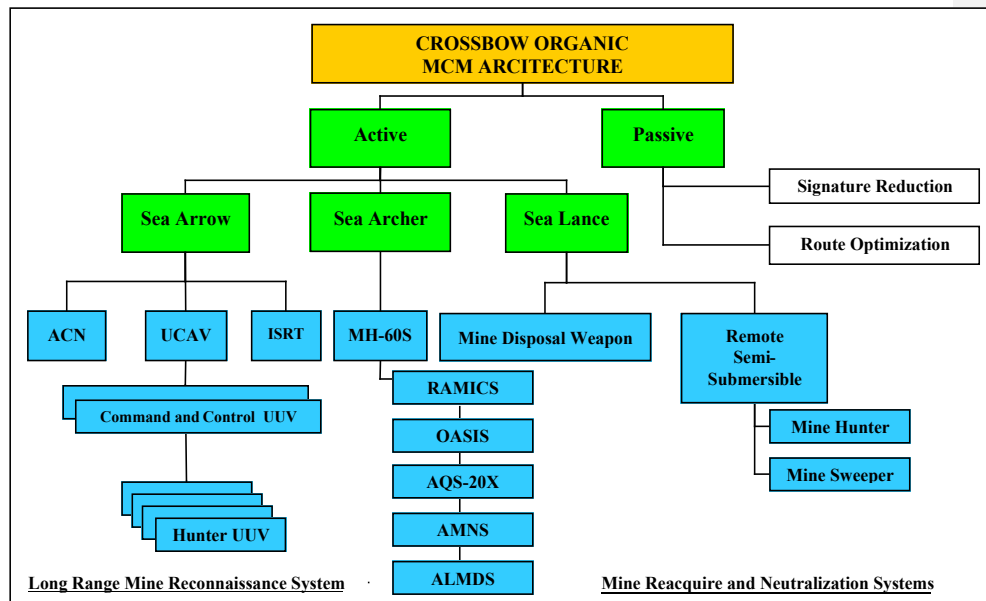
CROSSBOW ORGANIC MCM ARCITECTURE

Active

Passive

Signature Reduction

Route Optimization

Sea Arrow

Sea Archer

Sea Lance

ACN

UCAV

ISRT

MH-60S

Mine Disposal Weapon

Remote Semi-Submersible

Command and Control UUV

RAMICS

OASIS

AQS-20X

AMNS

ALMDS

Hunter UUV

Mine Hunter

Mine Sweeper

Long Range Mine Reconnaissance System

Mine Reacquire and Neutralization Systems